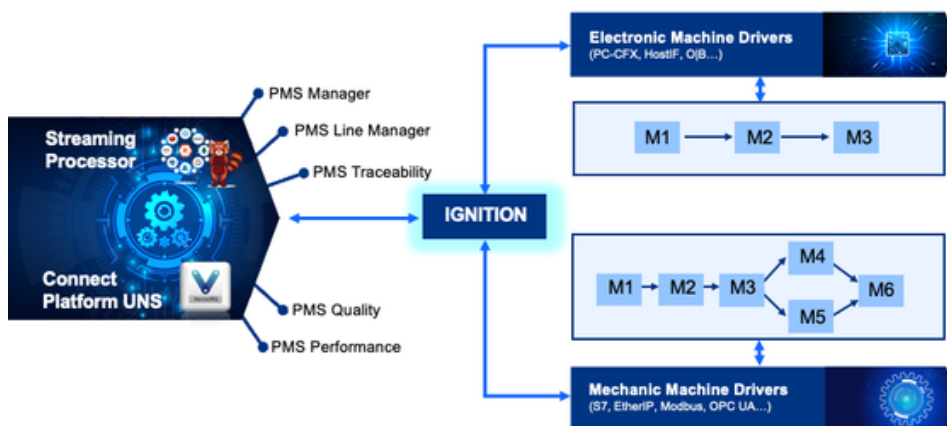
Streaming Processor

Connect Platform UNS

PMS Manager

PMS Line Manager

PMS Traceability

PMS Quality

PMS Performance

IGNITION

Electronic Machine Drivers
(PC-CFX, HostIF, O|B…)

M1 M2 M3

M1 M2 M3 M4 M5 M6

Mechanic Machine Drivers
(S7, EtherIP, Modbus, OPC UA…)